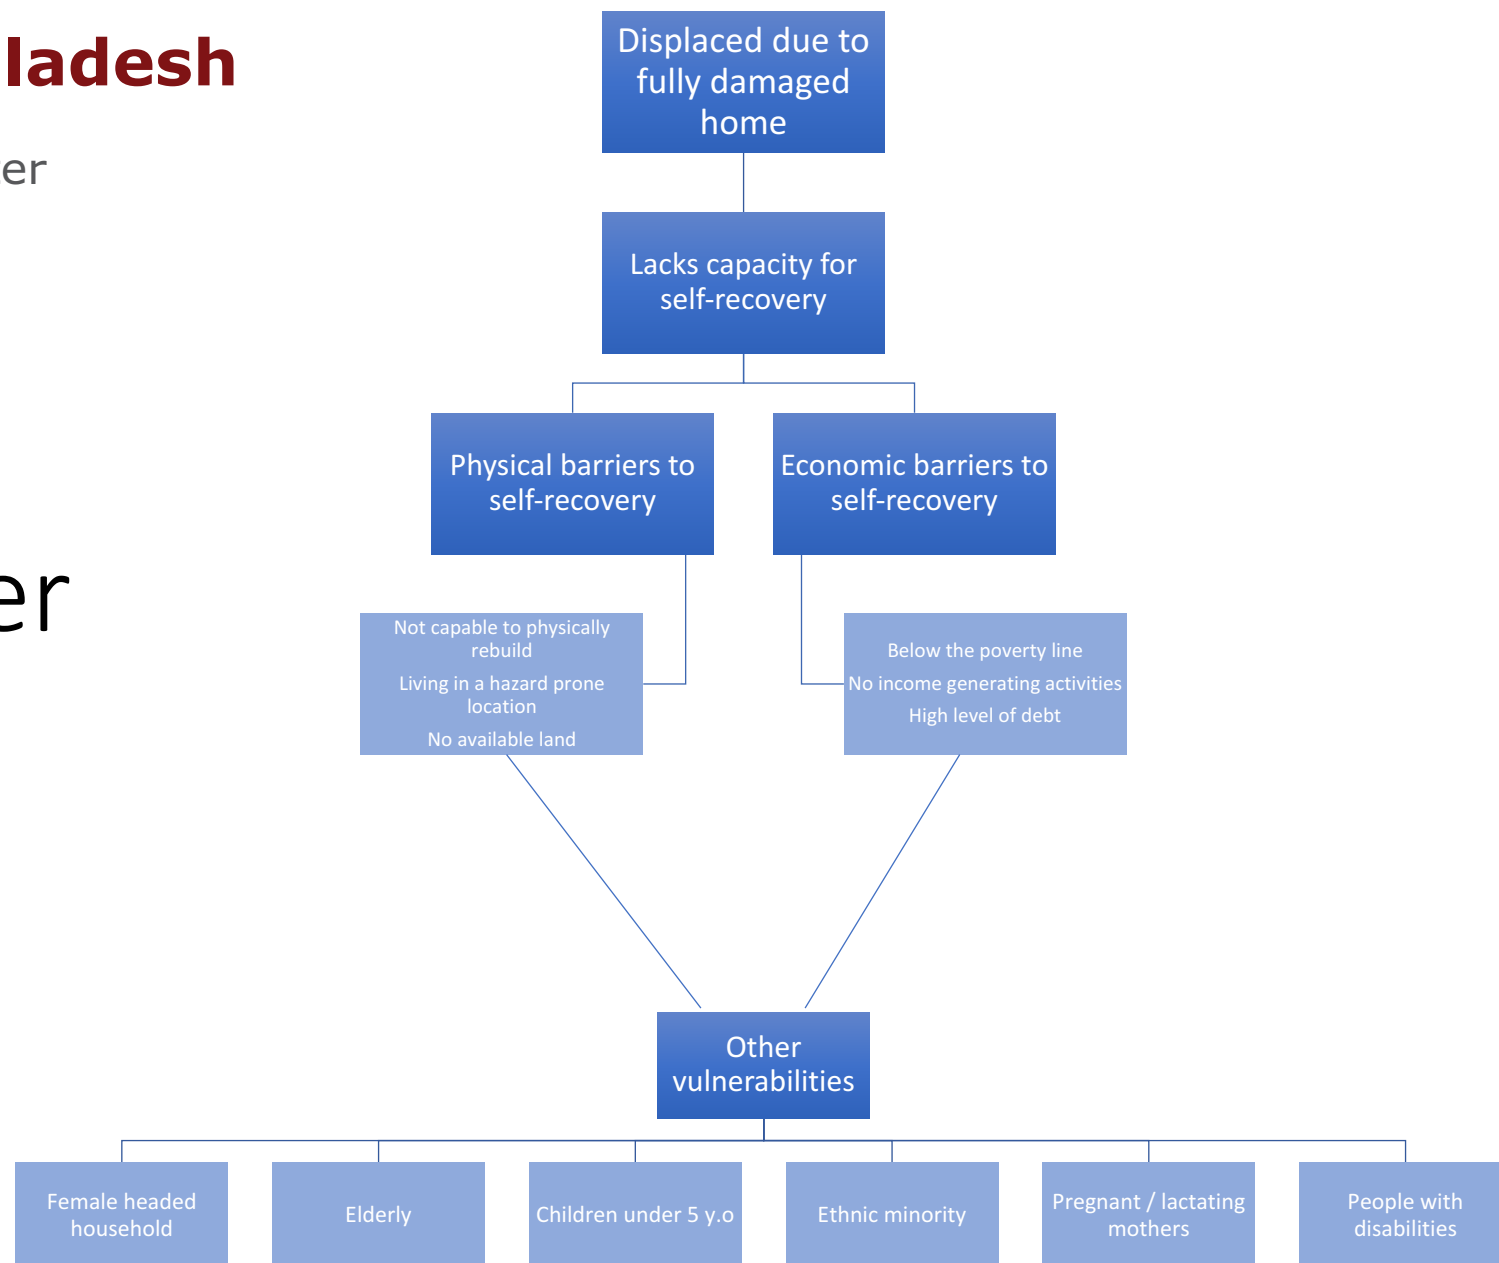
ladesh

er

er

Displaced due to fully damaged home

Lacks capacity for self-recovery

Physical barriers to self-recovery

Economic barriers to self-recovery

Not capable to physically rebuild

Living in a hazard prone location

No available land

Below the poverty line

No income generating activities

High level of debt

Other vulnerabilities

Female headed household

Elderly

Children under 5 y.o

Ethnic minority

Pregnant / lactating mothers

People with disabilities